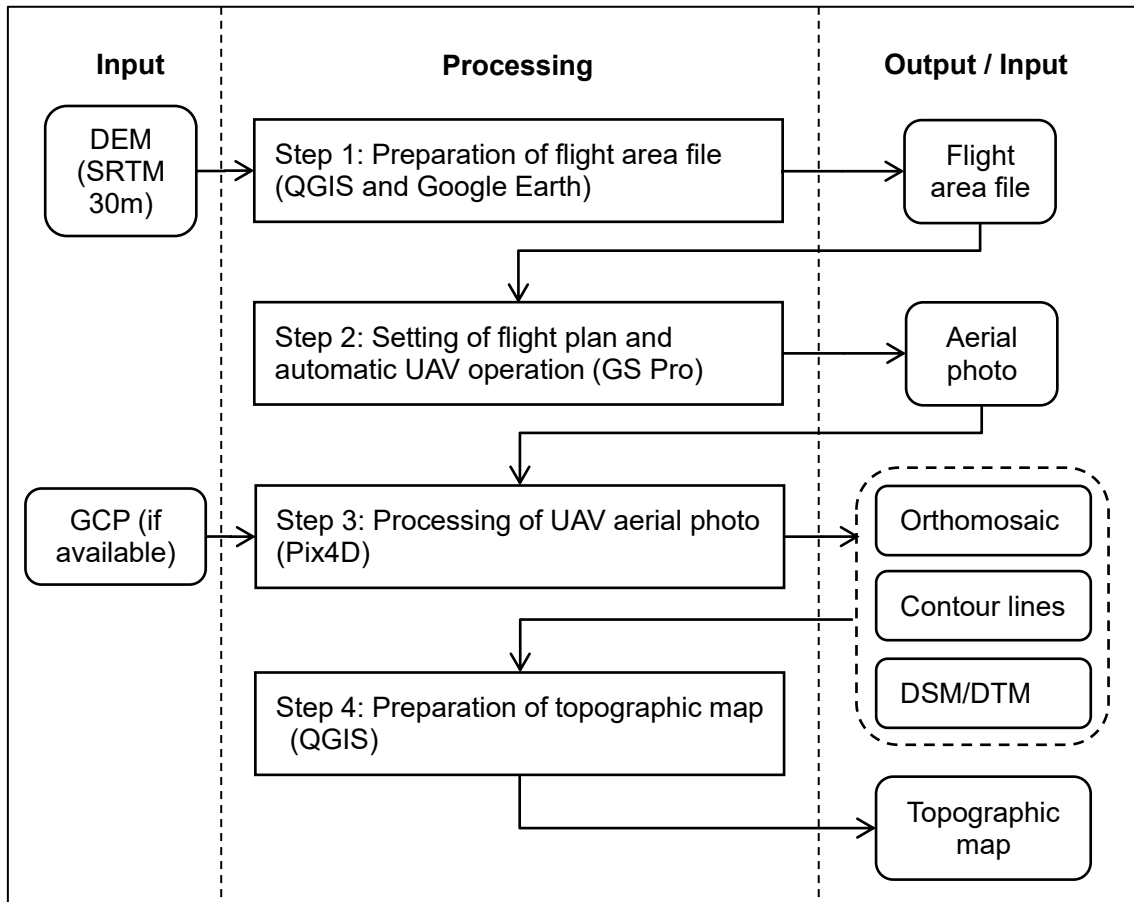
Input

Processing

Output / Input

DEM (SRTM 30m)

Step 1: Preparation of flight area file (QGIS and Google Earth)

Flight area file

Step 2: Setting of flight plan and automatic UAV operation (GS Pro)

Aerial photo

GCP (if available)

Step 3: Processing of UAV aerial photo (Pix4D)

Orthomosaic

Contour lines

DSM/DTM

Step 4: Preparation of topographic map (QGIS)

Topographic map